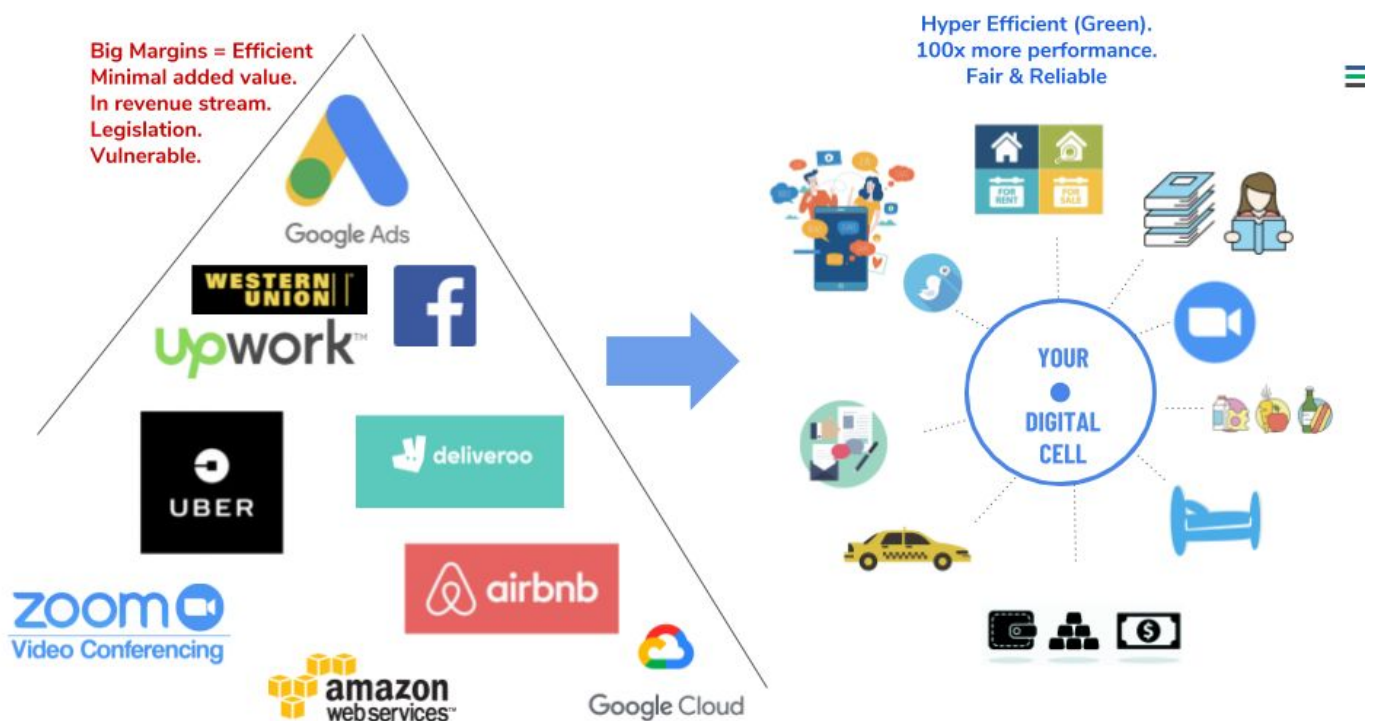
Big Margins = Efficient
Minimal added value.
In revenue stream.
Legislation.
Vulnerable.

Google Ads

WESTERN UNION

upwork

UBER

deliveroo

airbnb

zoom
Video Conferencing

amazon web services

Google Cloud

Hyper Efficient (Green).
100x more performance.
Fair & Reliable

FOR RENT
FOR SALE

YOUR
DIGITAL
CELL